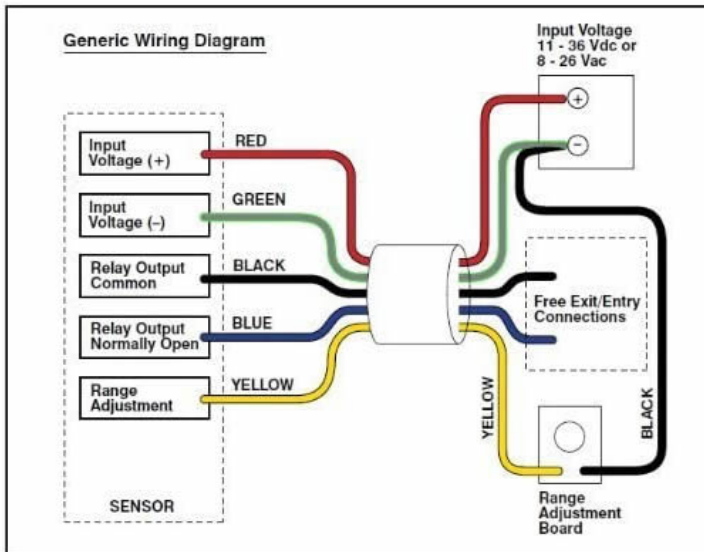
Generic Wiring Diagram

Input Voltage 11 - 36 Vdc or 8 - 26 Vac

+

−

Input Voltage (+)

RED

Input Voltage (–)

GREEN

Relay Output Common

BLACK

Relay Output Normally Open

BLUE

Range Adjustment

YELLOW

Free Exit/Entry Connections

YELLOW

BLACK

SENSOR

Range Adjustment Board